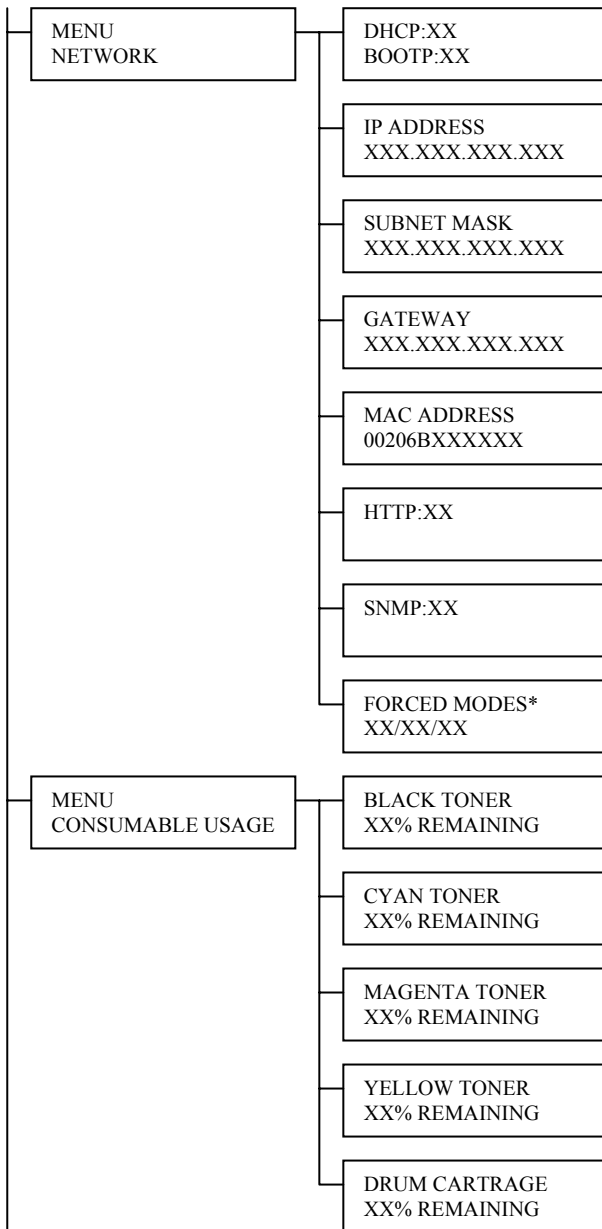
MENU
NETWORK

DHCP:XX
BOOTP:XX

IP ADDRESS
XXX.XXX.XXX.XXX

SUBNET MASK
XXX.XXX.XXX.XXX

GATEWAY
XXX.XXX.XXX.XXX

MAC ADDRESS
00206BXXXXXX

HTTP:XX

SNMP:XX

FORCED MODES*
XX/XX/XX

MENU
CONSUMABLE USAGE

BLACK TONER
XX% REMAINING

CYAN TONER
XX% REMAINING

MAGENTA TONER
XX% REMAINING

YELLOW TONER
XX% REMAINING

DRUM CARTRAGE
XX% REMAINING